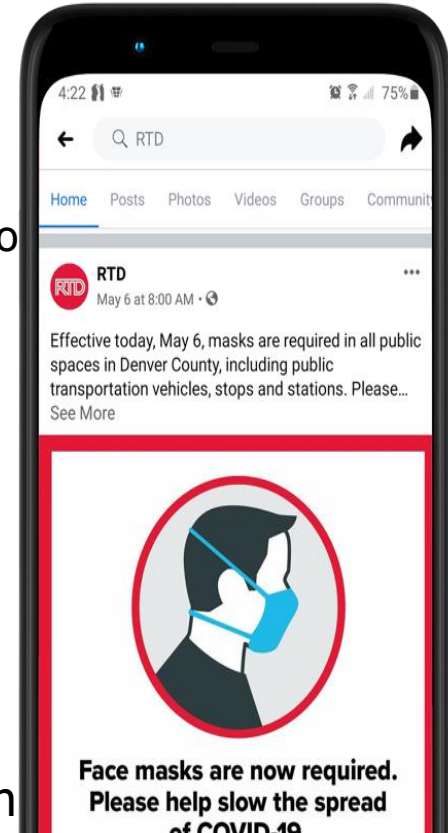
4:22

75%

RTD

Home Posts Photos Videos Groups Communit

RTD

RTD
May 6 at 8:00 AM ·

...

Effective today, May 6, masks are required in all public spaces in Denver County, including public transportation vehicles, stops and stations. Please... See More

Face masks are now required. Please help slow the spread of COVID-19

o

n